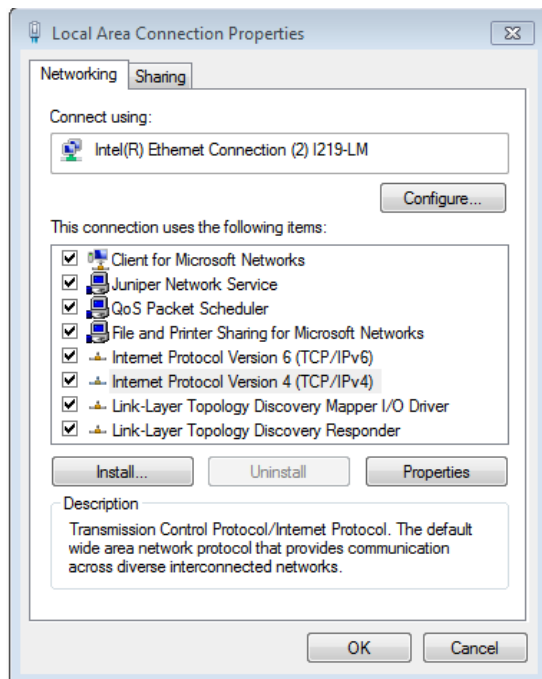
Local Area Connection Properties

Networking | Sharing

Connect using:

Intel(R) Ethernet Connection (2) I219-LM

Configure...

This connection uses the following items:

Client for Microsoft Networks
Juniper Network Service
QoS Packet Scheduler
File and Printer Sharing for Microsoft Networks
Internet Protocol Version 6 (TCP/IPv6)
Internet Protocol Version 4 (TCP/IPv4)
Link-Layer Topology Discovery Mapper I/O Driver
Link-Layer Topology Discovery Responder

Install... | Uninstall | Properties

Description

Transmission Control Protocol/Internet Protocol. The default wide area network protocol that provides communication across diverse interconnected networks.

OK | Cancel